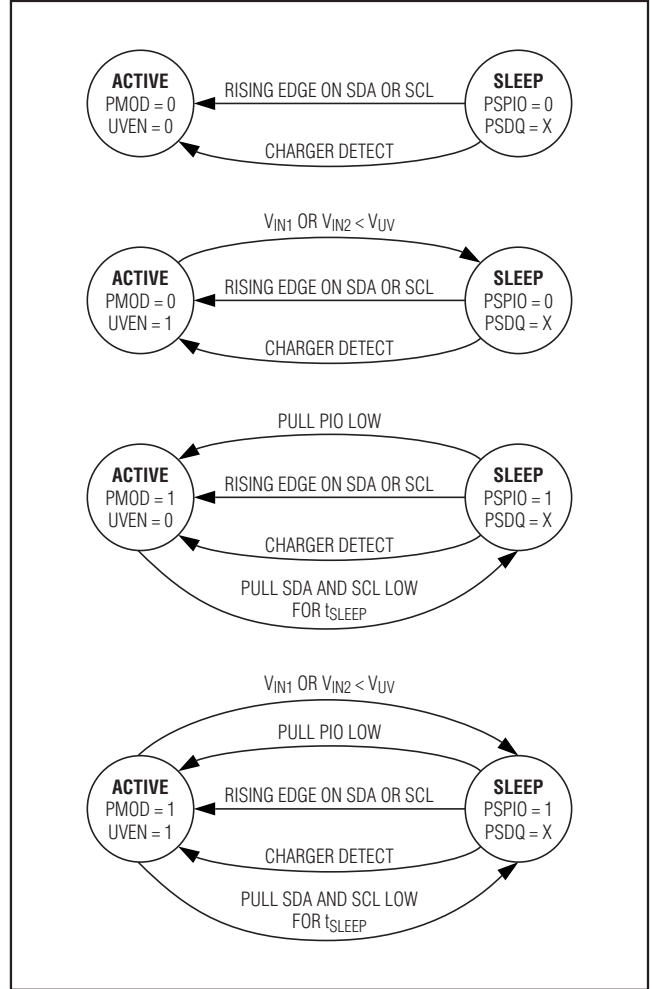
ACTIVE
PMOD = 0
UVEN = 0

RISING EDGE ON SDA OR SCL

SLEEP
PSPIO = 0
PSDQ = X

CHARGER DETECT

$V_{IN1}$ OR $V_{IN2} < V_{UV}$

ACTIVE
PMOD = 0
UVEN = 1

RISING EDGE ON SDA OR SCL

SLEEP
PSPIO = 0
PSDQ = X

CHARGER DETECT

PULL PIO LOW

ACTIVE
PMOD = 1
UVEN = 0

RISING EDGE ON SDA OR SCL

SLEEP
PSPIO = 1
PSDQ = X

CHARGER DETECT

PULL SDA AND SCL LOW FOR $t_{SLEEP}$

$V_{IN1}$ OR $V_{IN2} < V_{UV}$

PULL PIO LOW

ACTIVE
PMOD = 1
UVEN = 1

RISING EDGE ON SDA OR SCL

SLEEP
PSPIO = 1
PSDQ = X

CHARGER DETECT

PULL SDA AND SCL LOW FOR $t_{SLEEP}$